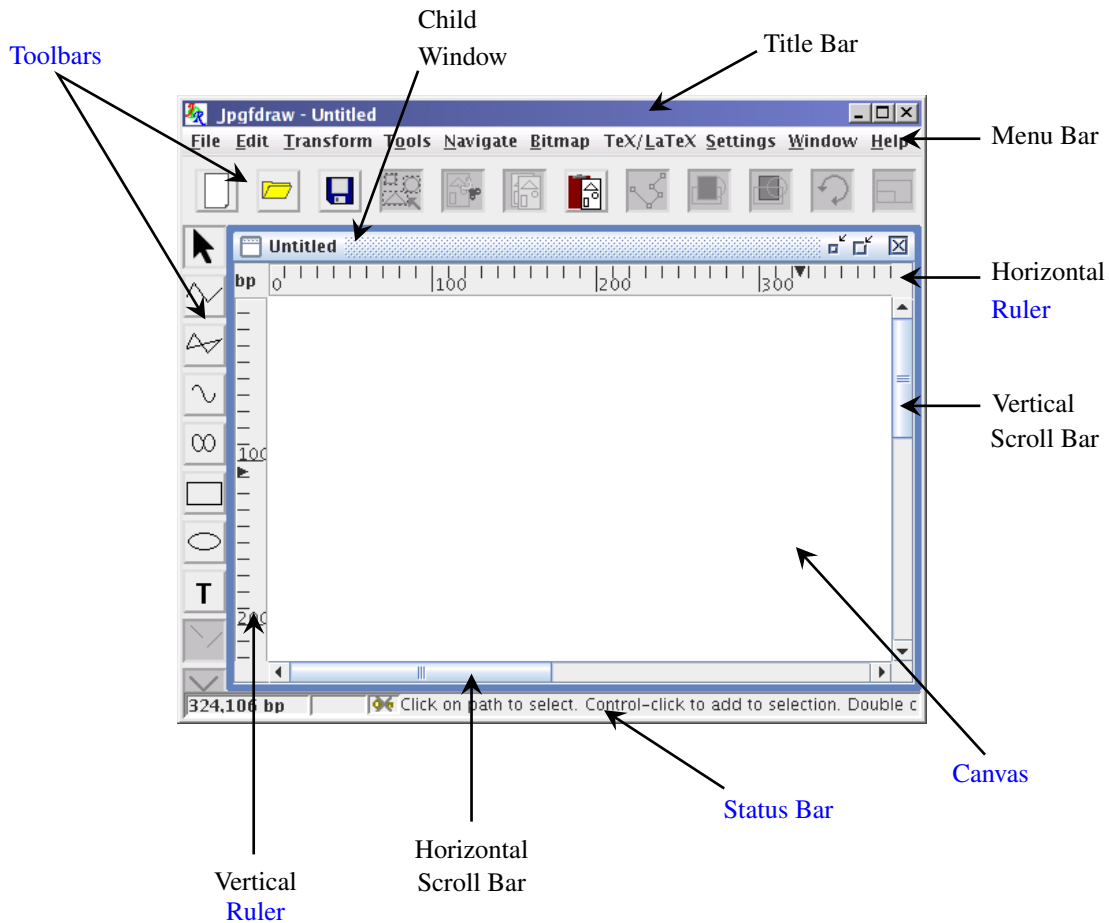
Toolbars

Child Window

Title Bar

Jpgfdraw - Untitled

File Edit Transform Tools Navigate Bitmap TeX/LaTeX Settings Window Help

Menu Bar

Untitled

bp 0 100 200 300

Horizontal Ruler

Vertical Scroll Bar

100

T

200

324,106 bp

Click on path to select. Control-click to add to selection. Double c

Canvas

Status Bar

Horizontal Scroll Bar

Vertical Ruler